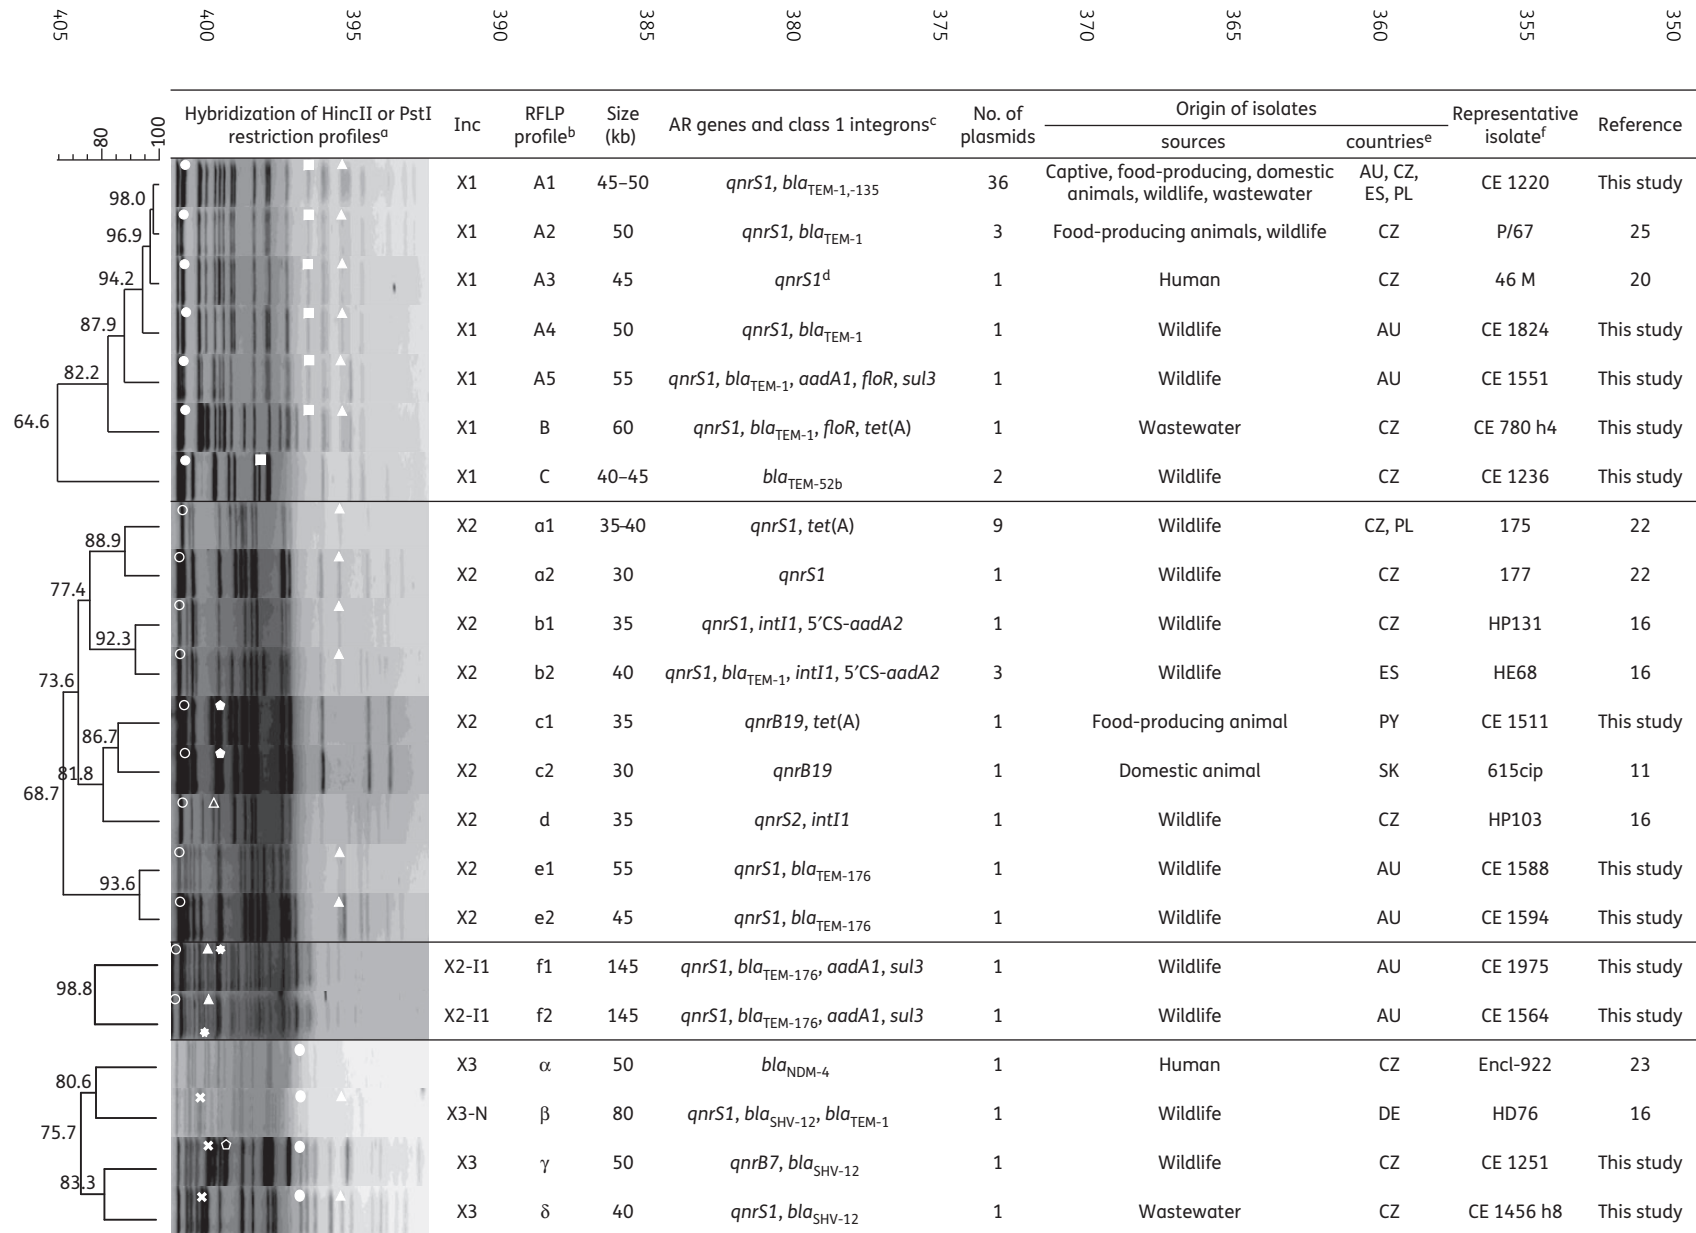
405 400 395 390 385 380 375 370 365 360 355 350

80 100

| | Hybridization of HincII or PstI restriction profiles$^a$ | Inc | RFLP profile$^b$ | Size (kb) | AR genes and class 1 integrons$^c$ | No. of plasmids | Origin of isolates: sources | countries$^e$ | Representative isolate$^f$ | Reference |
|---|---|---|---|---|---|---|---|---|---|---|
| 98.0 | | X1 | A1 | 45–50 | qnrS1, bla$_{TEM-1,-135}$ | 36 | Captive, food-producing, domestic animals, wildlife, wastewater | AU, CZ, ES, PL | CE 1220 | This study |
| 96.9 | | X1 | A2 | 50 | qnrS1, bla$_{TEM-1}$ | 3 | Food-producing animals, wildlife | CZ | P/67 | 25 |
| 94.2 | | X1 | A3 | 45 | qnrS1$^d$ | 1 | Human | CZ | 46 M | 20 |
| 87.9 | | X1 | A4 | 50 | qnrS1, bla$_{TEM-1}$ | 1 | Wildlife | AU | CE 1824 | This study |
| 82.2 | | X1 | A5 | 55 | qnrS1, bla$_{TEM-1}$, aadA1, floR, sul3 | 1 | Wildlife | AU | CE 1551 | This study |
| 64.6 | | X1 | B | 60 | qnrS1, bla$_{TEM-1}$, floR, tet(A) | 1 | Wastewater | CZ | CE 780 h4 | This study |
| | | X1 | C | 40–45 | bla$_{TEM-52b}$ | 2 | Wildlife | CZ | CE 1236 | This study |
| 88.9 | | X2 | a1 | 35-40 | qnrS1, tet(A) | 9 | Wildlife | CZ, PL | 175 | 22 |
| 77.4 | | X2 | a2 | 30 | qnrS1 | 1 | Wildlife | CZ | 177 | 22 |
| 92.3 | | X2 | b1 | 35 | qnrS1, intI1, 5′CS-aadA2 | 1 | Wildlife | CZ | HP131 | 16 |
| 73.6 | | X2 | b2 | 40 | qnrS1, bla$_{TEM-1}$, intI1, 5′CS-aadA2 | 3 | Wildlife | ES | HE68 | 16 |
| 86.7 | | X2 | c1 | 35 | qnrB19, tet(A) | 1 | Food-producing animal | PY | CE 1511 | This study |
| 81.8 | | X2 | c2 | 30 | qnrB19 | 1 | Domestic animal | SK | 615cip | 11 |
| 68.7 | | X2 | d | 35 | qnrS2, intI1 | 1 | Wildlife | CZ | HP103 | 16 |
| 93.6 | | X2 | e1 | 55 | qnrS1, bla$_{TEM-176}$ | 1 | Wildlife | AU | CE 1588 | This study |
| | | X2 | e2 | 45 | qnrS1, bla$_{TEM-176}$ | 1 | Wildlife | AU | CE 1594 | This study |
| 98.8 | | X2-I1 | f1 | 145 | qnrS1, bla$_{TEM-176}$, aadA1, sul3 | 1 | Wildlife | AU | CE 1975 | This study |
| | | X2-I1 | f2 | 145 | qnrS1, bla$_{TEM-176}$, aadA1, sul3 | 1 | Wildlife | AU | CE 1564 | This study |
| 80.6 | | X3 | α | 50 | bla$_{NDM-4}$ | 1 | Human | CZ | Encl-922 | 23 |
| 75.7 | | X3-N | β | 80 | qnrS1, bla$_{SHV-12}$, bla$_{TEM-1}$ | 1 | Wildlife | DE | HD76 | 16 |
| 83.3 | | X3 | γ | 50 | qnrB7, bla$_{SHV-12}$ | 1 | Wildlife | CZ | CE 1251 | This study |
| | | X3 | δ | 40 | qnrS1, bla$_{SHV-12}$ | 1 | Wastewater | CZ | CE 1456 h8 | This study |